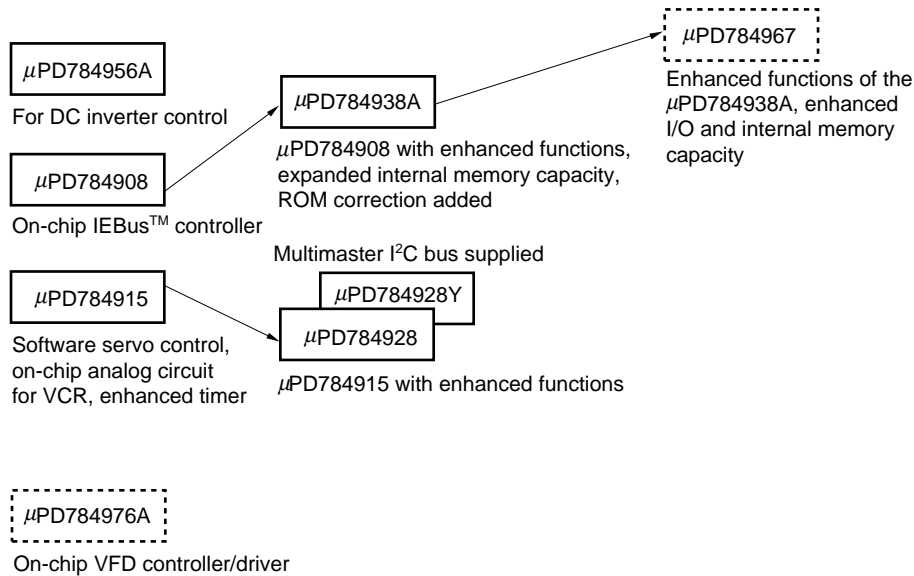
$\mu$PD784956A

For DC inverter control

$\mu$PD784908

On-chip IEBus$^{TM}$ controller

$\mu$PD784938A

$\mu$PD784908 with enhanced functions, expanded internal memory capacity, ROM correction added

$\mu$PD784967

Enhanced functions of the $\mu$PD784938A, enhanced I/O and internal memory capacity

Multimaster I$^2$C bus supplied

$\mu$PD784915

Software servo control, on-chip analog circuit for VCR, enhanced timer

$\mu$PD784928Y

$\mu$PD784928

$\mu$PD784915 with enhanced functions

$\mu$PD784976A

On-chip VFD controller/driver